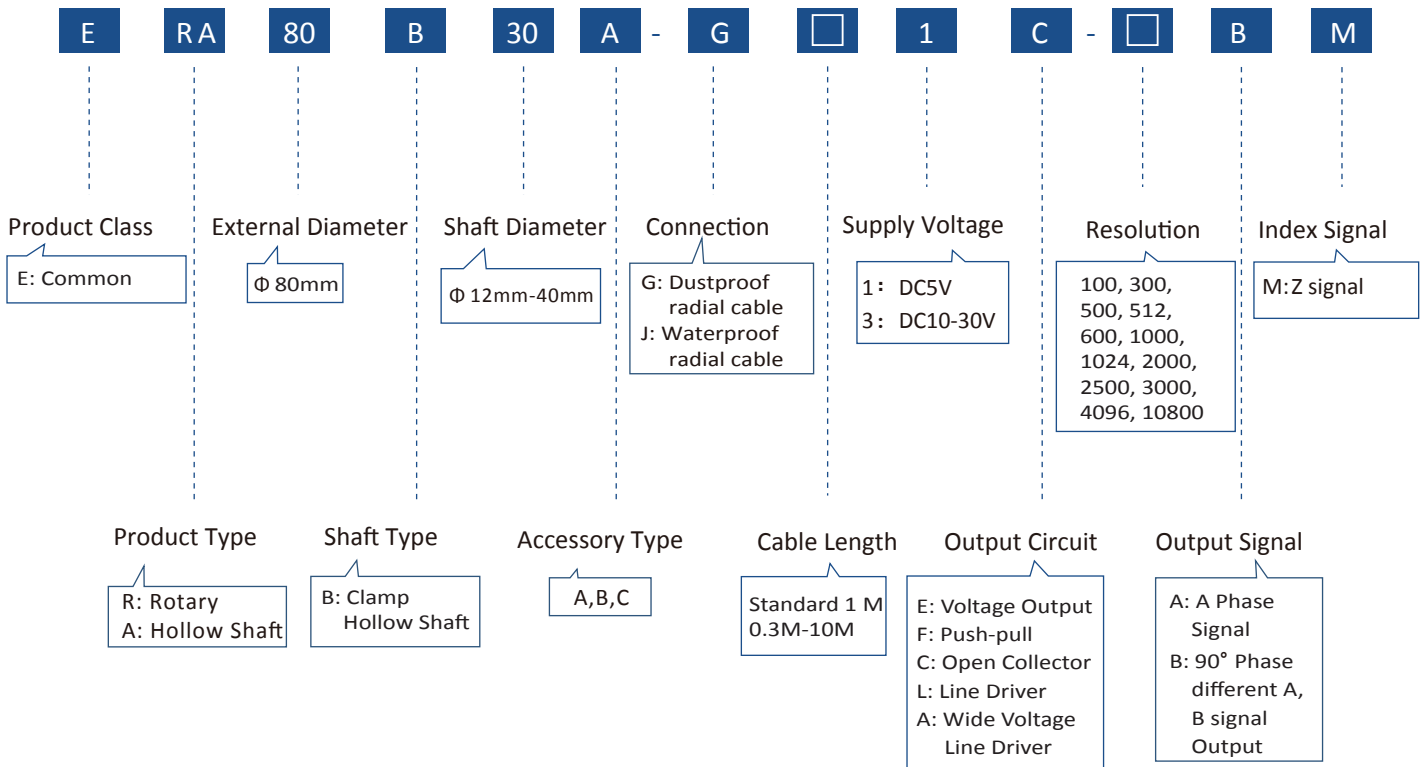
E RA 80 B 30 A - G □ 1 C - □ B M

Product Class
E: Common

External Diameter
Φ 80mm

Shaft Diameter
Φ 12mm-40mm

Connection
G: Dustproof radial cable
J: Waterproof radial cable

Supply Voltage
1: DC5V
3: DC10-30V

Resolution
100, 300, 500, 512, 600, 1000, 1024, 2000, 2500, 3000, 4096, 10800

Index Signal
M:Z signal

Product Type
R: Rotary
A: Hollow Shaft

Shaft Type
B: Clamp Hollow Shaft

Accessory Type
A,B,C

Cable Length
Standard 1 M
0.3M-10M

Output Circuit
E: Voltage Output
F: Push-pull
C: Open Collector
L: Line Driver
A: Wide Voltage Line Driver

Output Signal
A: A Phase Signal
B: 90° Phase different A, B signal Output